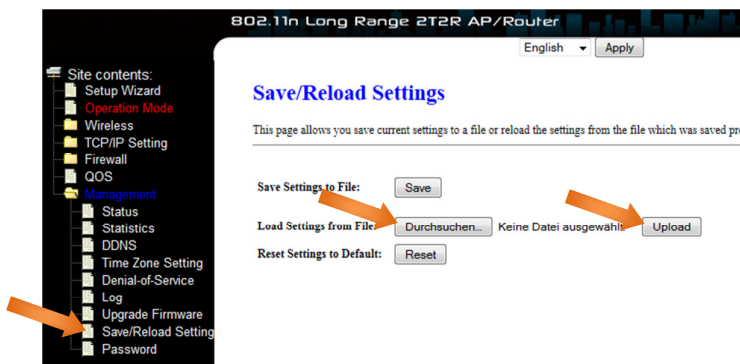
802.11n Long Range 2T2R AP/Router

English Apply

Site contents:
Setup Wizard
Operation Mode
Wireless
TCP/IP Setting
Firewall
QOS
Management
Status
Statistics
DDNS
Time Zone Setting
Denial-of-Service
Log
Upgrade Firmware
Save/Reload Setting
Password

Save/Reload Settings

This page allows you save current settings to a file or reload the settings from the file which was saved pr

Save Settings to File: Save

Load Settings from File: Durchsuchen... Keine Datei ausgewählt. Upload

Reset Settings to Default: Reset